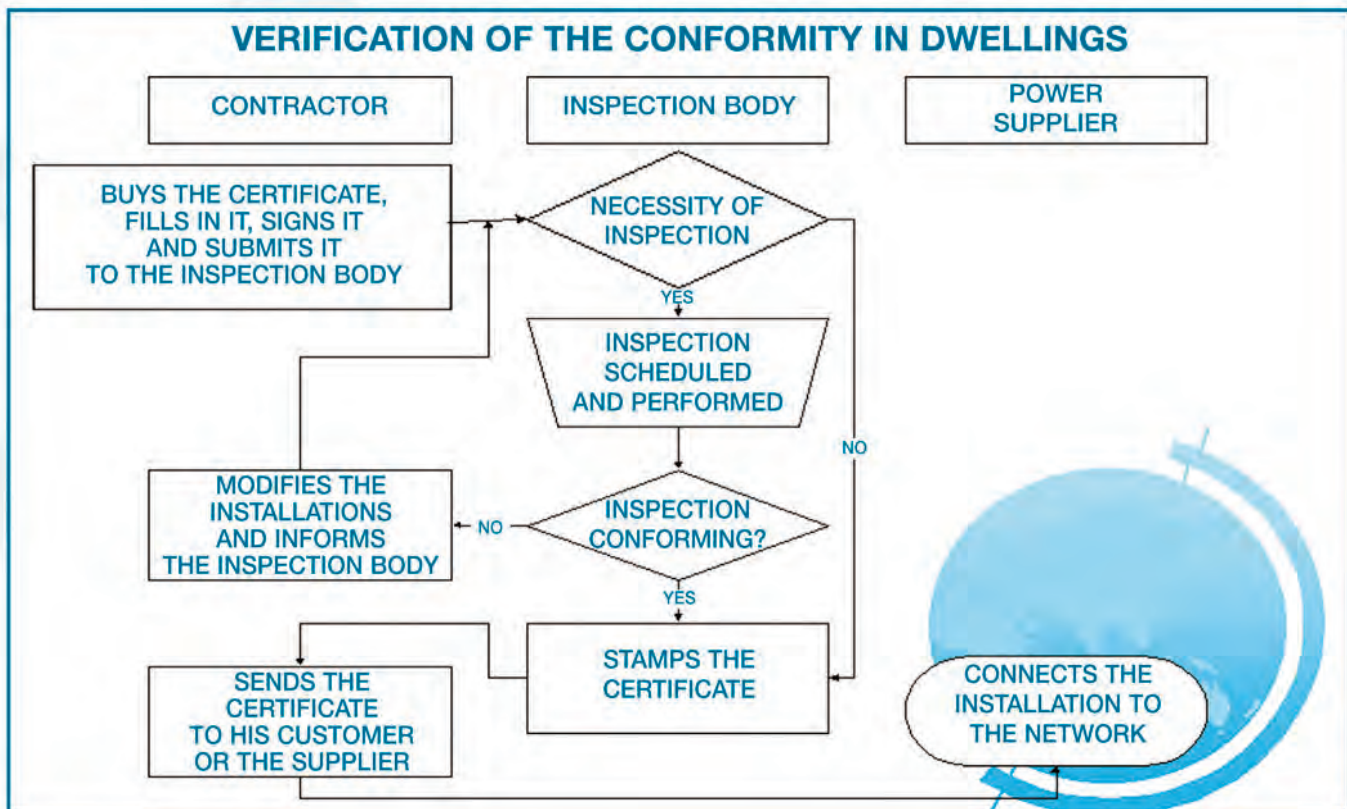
VERIFICATION OF THE CONFORMITY IN DWELLINGS

CONTRACTOR

INSPECTION BODY

POWER SUPPLIER

BUYS THE CERTIFICATE, FILLS IN IT, SIGNS IT AND SUBMITS IT TO THE INSPECTION BODY

NECESSITY OF INSPECTION

YES

NO

INSPECTION SCHEDULED AND PERFORMED

MODIFIES THE INSTALLATIONS AND INFORMS THE INSPECTION BODY

NO

INSPECTION CONFORMING?

YES

STAMPS THE CERTIFICATE

SENDS THE CERTIFICATE TO HIS CUSTOMER OR THE SUPPLIER

CONNECTS THE INSTALLATION TO THE NETWORK